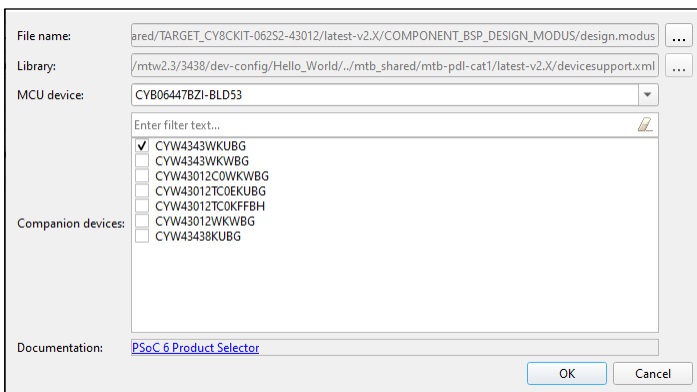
File name: ared/TARGET_CY8CKIT-062S2-43012/latest-v2.X/COMPONENT_BSP_DESIGN_MODUS/design.modus ...

Library: /mtw2.3/3438/dev-config/Hello_World/../mtb_shared/mtb-pdl-cat1/latest-v2.X/devicesupport.xml ...

MCU device: CYB06447BZI-BLD53

Enter filter text...

Companion devices:
✓ CYW4343WKUBG
CYW4343WKWBG
CYW43012C0WKWBG
CYW43012TC0EKUBG
CYW43012TC0KFFBH
CYW43012WKWBG
CYW43438KUBG

Documentation: PSoC 6 Product Selector

OK Cancel